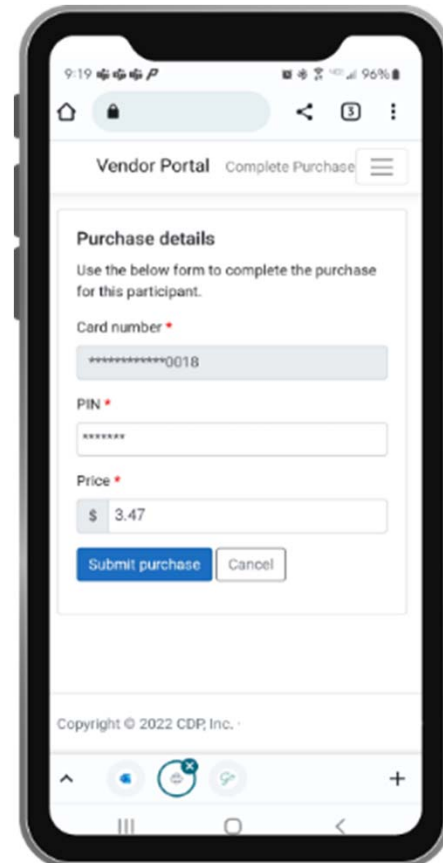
9:19

96%

3

Vendor Portal Complete Purchase

Purchase details

Use the below form to complete the purchase for this participant.

Card number *

************0018

PIN *

*******

Price *

$ 3.47

Submit purchase Cancel

Copyright © 2022 CDP, Inc. ·

+